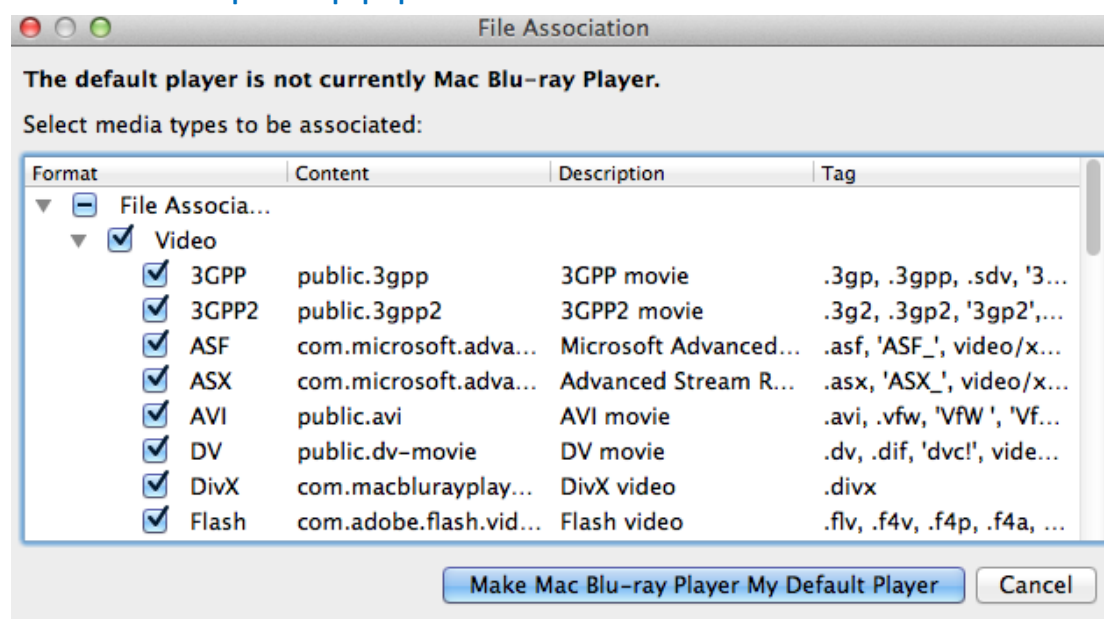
File Association

**The default player is not currently Mac Blu-ray Player.**

Select media types to be associated:

| Format | Content | Description | Tag |
|---|---|---|---|
| File Associa... | | | |
| Video | | | |
| 3GPP | public.3gpp | 3GPP movie | .3gp, .3gpp, .sdv, '3... |
| 3GPP2 | public.3gpp2 | 3GPP2 movie | .3g2, .3gp2, '3gp2',... |
| ASF | com.microsoft.adva... | Microsoft Advanced... | .asf, 'ASF_', video/x... |
| ASX | com.microsoft.adva... | Advanced Stream R... | .asx, 'ASX_', video/x... |
| AVI | public.avi | AVI movie | .avi, .vfw, 'VfW ', 'Vf... |
| DV | public.dv-movie | DV movie | .dv, .dif, 'dvc!', vide... |
| DivX | com.macblurayplay... | DivX video | .divx |
| Flash | com.adobe.flash.vid... | Flash video | .flv, .f4v, .f4p, .f4a, ... |

Make Mac Blu-ray Player My Default Player

Cancel